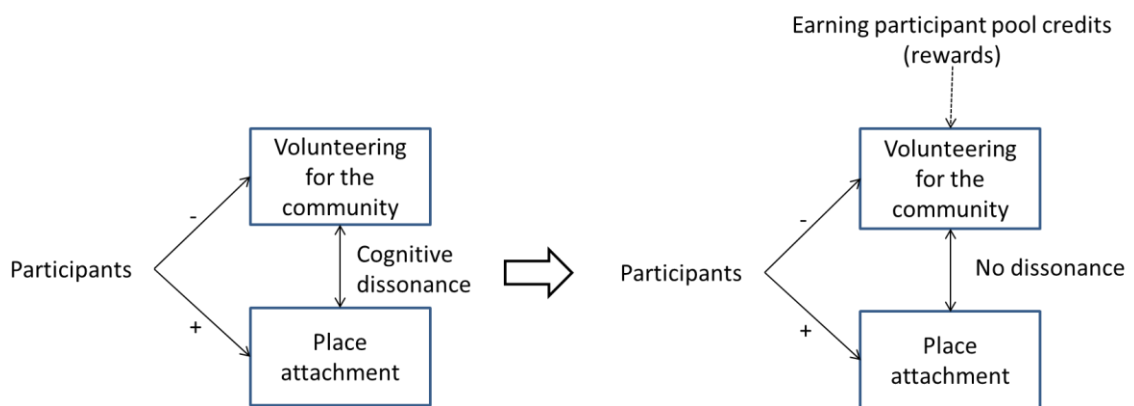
Volunteering for the community

-

Participants

Cognitive dissonance

+

Place attachment

Earning participant pool credits (rewards)

Volunteering for the community

-

Participants

No dissonance

+

Place attachment